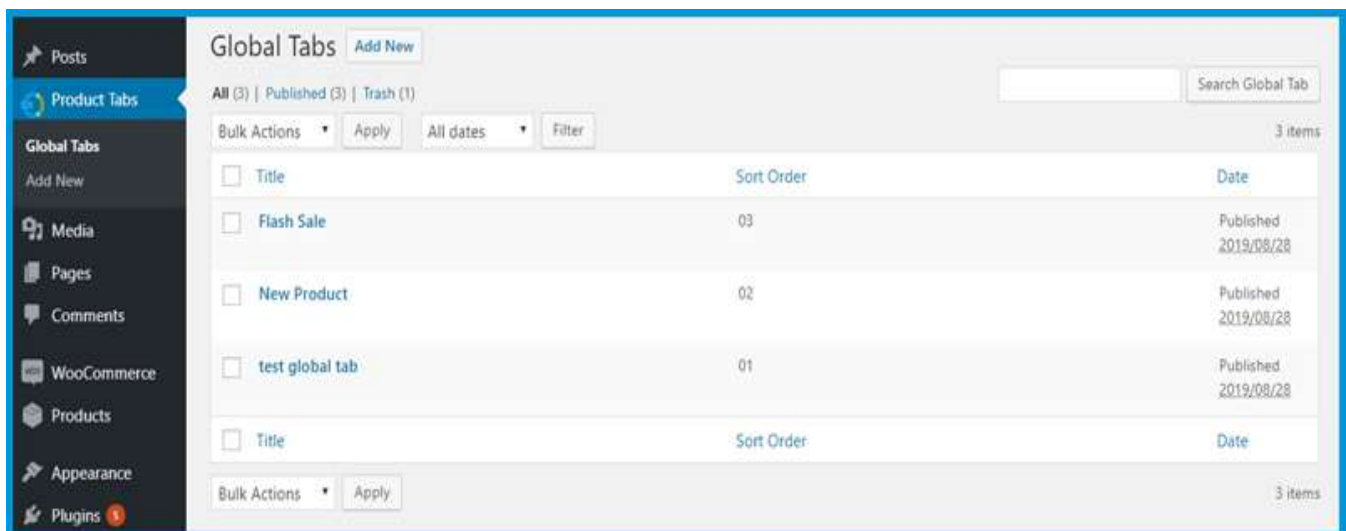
Posts
Product Tabs
Global Tabs
Add New
Media
Pages
Comments
WooCommerce
Products
Appearance
Plugins 5

Global Tabs Add New

All (3) | Published (3) | Trash (1)

Search Global Tab

Bulk Actions Apply All dates Filter

3 items

| Title | Sort Order | Date |
|---|---|---|
| Flash Sale | 03 | Published 2019/08/28 |
| New Product | 02 | Published 2019/08/28 |
| test global tab | 01 | Published 2019/08/28 |
| Title | Sort Order | Date |

Bulk Actions Apply

3 items